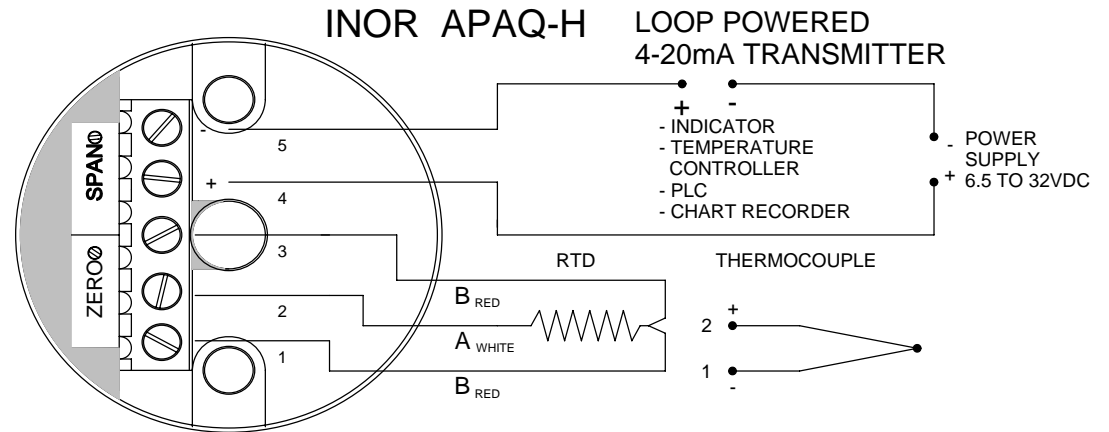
INOR APAQ-H LOOP POWERED
4-20mA TRANSMITTER

SPAN

ZERO

-
5

+
4

3

2

1

+ -
- INDICATOR
- TEMPERATURE CONTROLLER
- PLC
- CHART RECORDER

- POWER SUPPLY
+ 6.5 TO 32VDC

RTD

THERMOCOUPLE

B RED

A WHITE

B RED

2 +

1 -